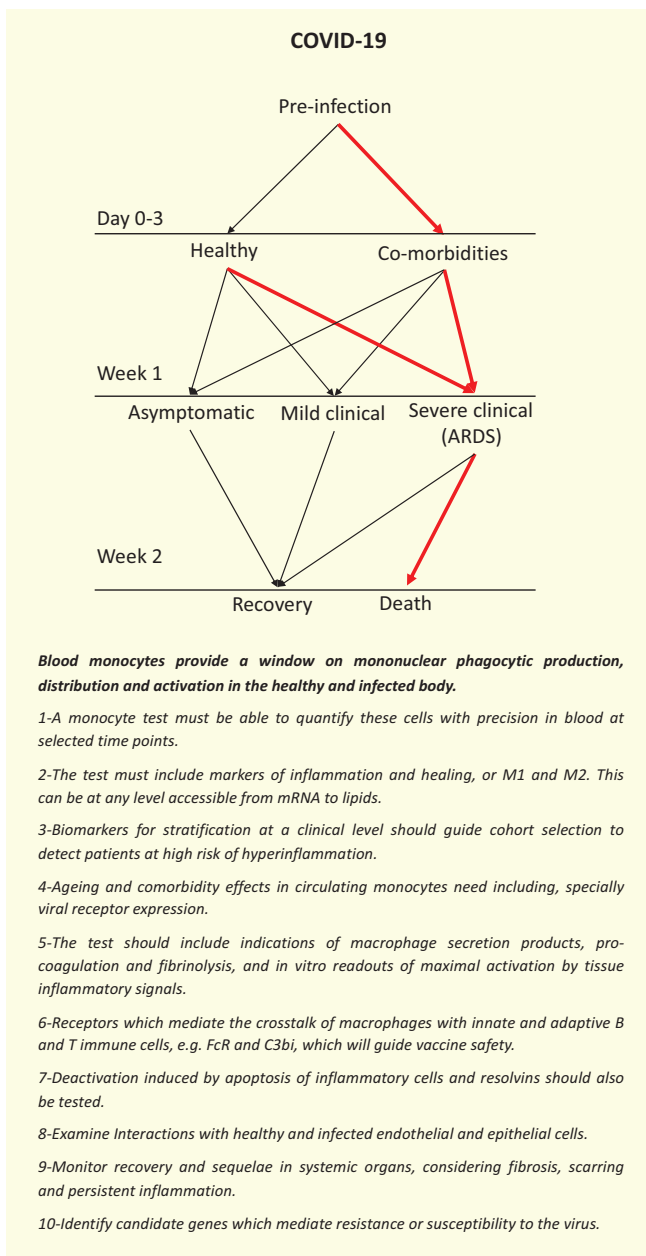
COVID-19

Pre-infection

Day 0-3

Healthy

Co-morbidities

Week 1

Asymptomatic

Mild clinical

Severe clinical (ARDS)

Week 2

Recovery

Death

Blood monocytes provide a window on mononuclear phagocytic production, distribution and activation in the healthy and infected body.

1-A monocyte test must be able to quantify these cells with precision in blood at selected time points.

2-The test must include markers of inflammation and healing, or M1 and M2. This can be at any level accessible from mRNA to lipids.

3-Biomarkers for stratification at a clinical level should guide cohort selection to detect patients at high risk of hyperinflammation.

4-Ageing and comorbidity effects in circulating monocytes need including, specially viral receptor expression.

5-The test should include indications of macrophage secretion products, pro-coagulation and fibrinolysis, and in vitro readouts of maximal activation by tissue inflammatory signals.

6-Receptors which mediate the crosstalk of macrophages with innate and adaptive B and T immune cells, e.g. FcR and C3bi, which will guide vaccine safety.

7-Deactivation induced by apoptosis of inflammatory cells and resolvins should also be tested.

8-Examine Interactions with healthy and infected endothelial and epithelial cells.

9-Monitor recovery and sequelae in systemic organs, considering fibrosis, scarring and persistent inflammation.

10-Identify candidate genes which mediate resistance or susceptibility to the virus.